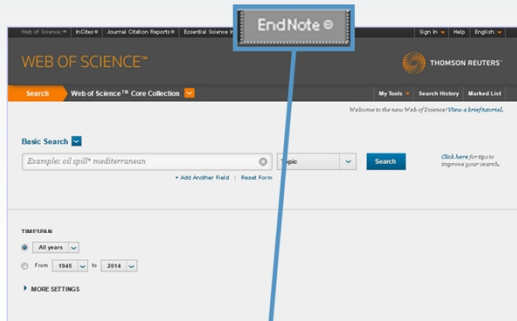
Web of Science™ | InCites™ | Journal Citation Reports® | Essential Science In

EndNote

Sign In | Help | English

WEB OF SCIENCE™

THOMSON REUTERS™

Search | Web of Science™ Core Collection

My Tools | Search History | Marked List

Welcome to the new Web of Science! View a brief tutorial.

Basic Search

Example: oil spill* mediterranean

Topic

Search

Click here for tips to improve your search.

+ Add Another Field | Reset Form

TIMESPAN

All years

From 1945 to 2014

MORE SETTINGS